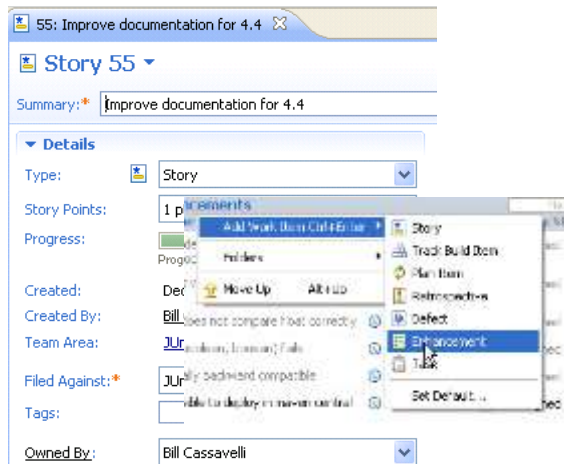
55: Improve documentation for 4.4

Story 55

Summary:* Improve documentation for 4.4

Details

Type: Story

Story Points: 1 p

Progress:

Created: Dec

Created By: Bill

Team Area: JUr

Filed Against:* JUr

Tags:

Owned By: Bill Cassavelli

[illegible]cements

Add Work Item Ctrl+Enter

Folders

Move Up Alt+Up

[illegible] not compare float correctly

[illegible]

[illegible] backward compatible

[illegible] to deploy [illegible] central

Story

Track Build Item

Plan Item

Retrospective

Defect

Enhancement

Task

Set Default...